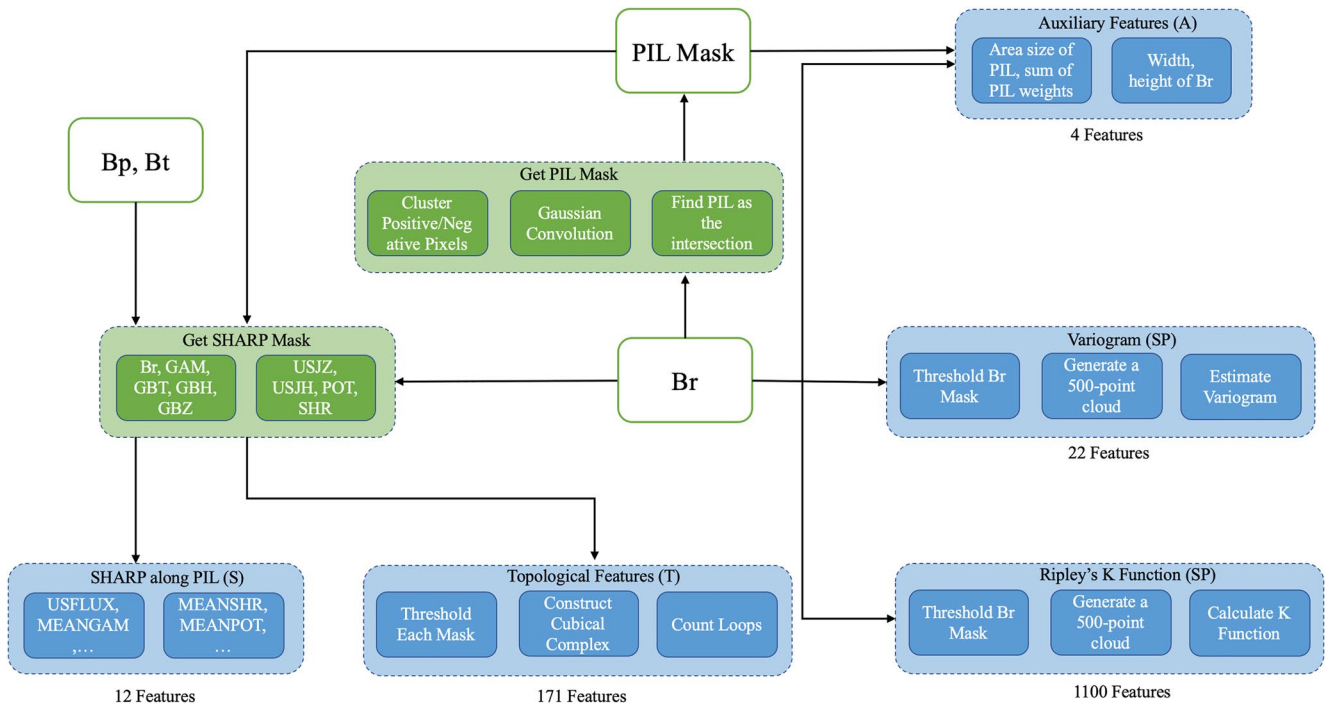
PIL Mask

Auxiliary Features (A)
Area size of PIL, sum of PIL weights
Width, height of Br
4 Features

Bp, Bt

Get PIL Mask
Cluster Positive/Negative Pixels
Gaussian Convolution
Find PIL as the intersection

Get SHARP Mask
Br, GAM, GBT, GBH, GBZ
USJZ, USJH, POT, SHR

Br

Variogram (SP)
Threshold Br Mask
Generate a 500-point cloud
Estimate Variogram
22 Features

SHARP along PIL (S)
USFLUX, MEANGAM ,…
MEANSHR, MEANPOT, …
12 Features

Topological Features (T)
Threshold Each Mask
Construct Cubical Complex
Count Loops
171 Features

Ripley's K Function (SP)
Threshold Br Mask
Generate a 500-point cloud
Calculate K Function
1100 Features